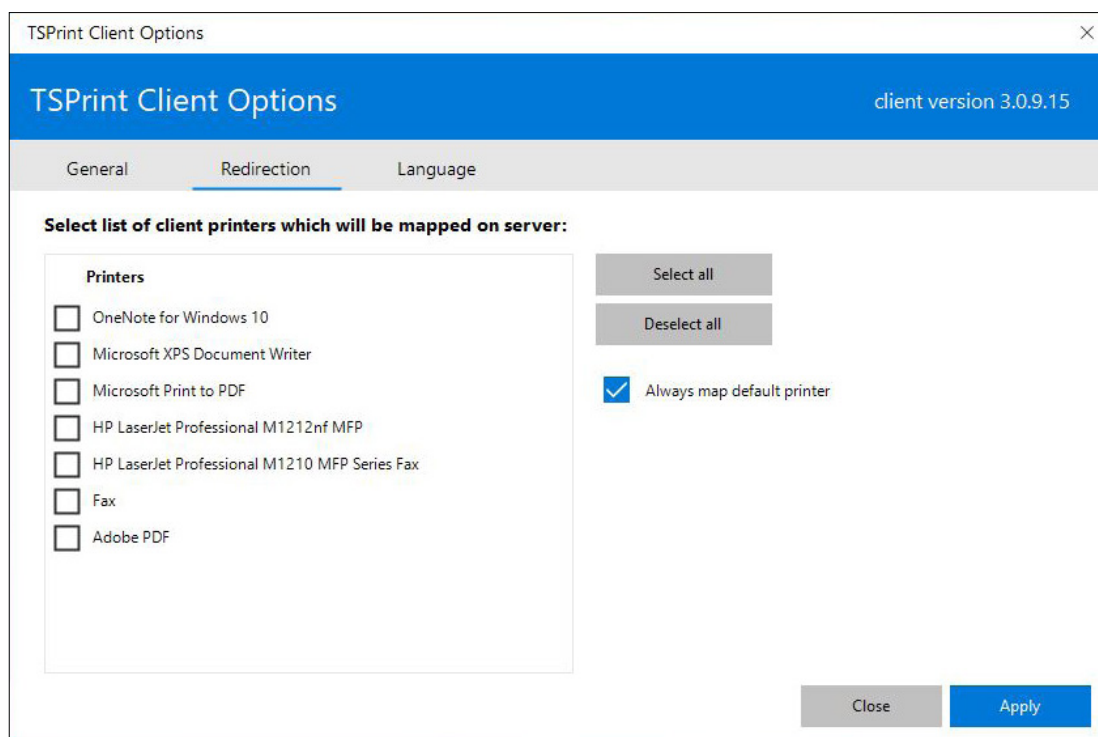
TSPrint Client Options

×

TSPrint Client Options

client version 3.0.9.15

General

Redirection

Language

Select list of client printers which will be mapped on server:

Printers

OneNote for Windows 10

Microsoft XPS Document Writer

Microsoft Print to PDF

HP LaserJet Professional M1212nf MFP

HP LaserJet Professional M1210 MFP Series Fax

Fax

Adobe PDF

Select all

Deselect all

Always map default printer

Close

Apply